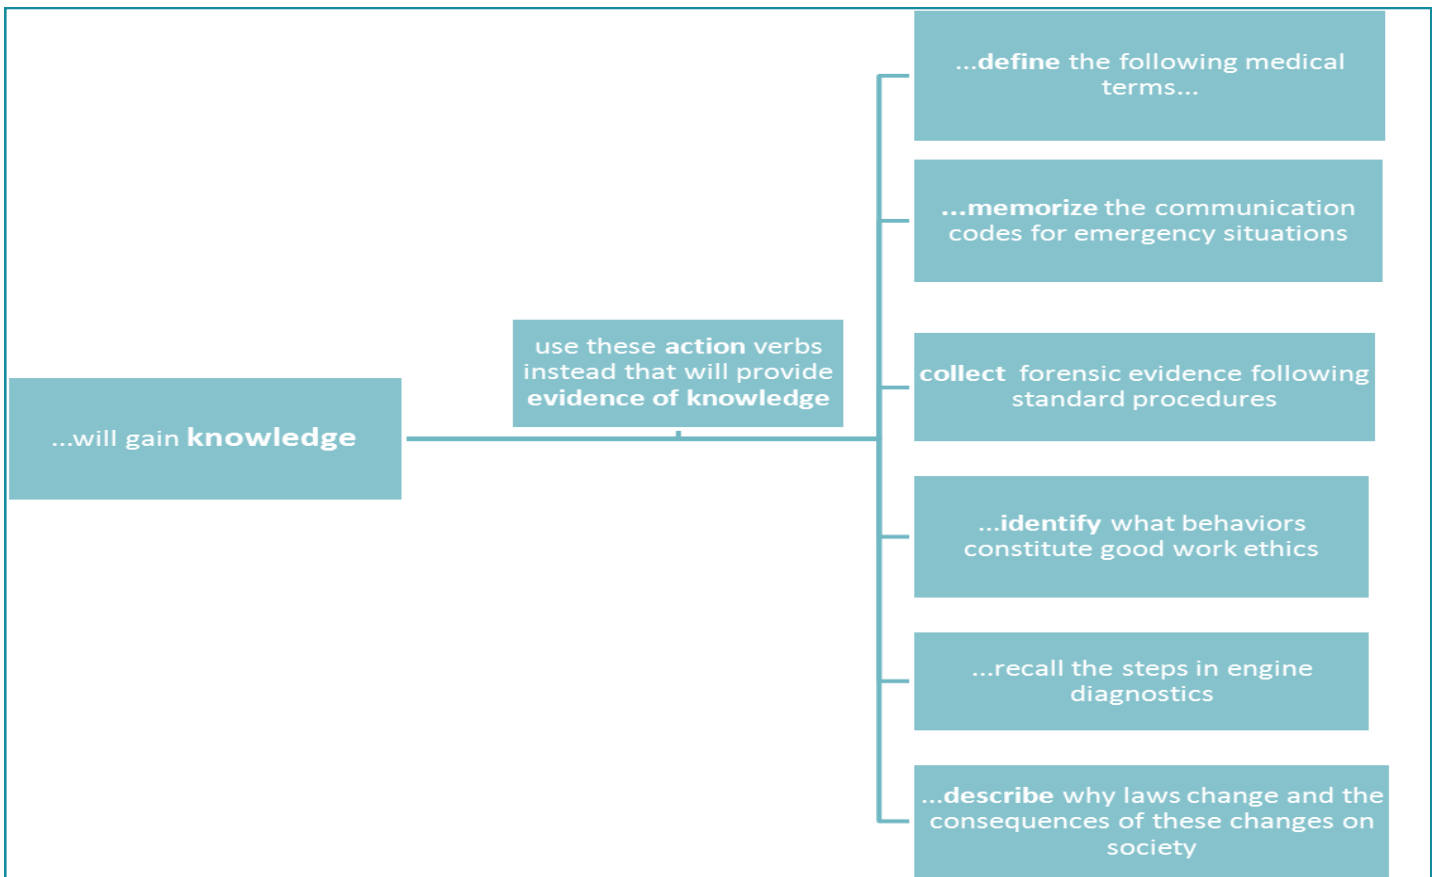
...will gain knowledge

use these action verbs instead that will provide evidence of knowledge

...define the following medical terms...

...memorize the communication codes for emergency situations

collect forensic evidence following standard procedures

...identify what behaviors constitute good work ethics

...recall the steps in engine diagnostics

...describe why laws change and the consequences of these changes on society